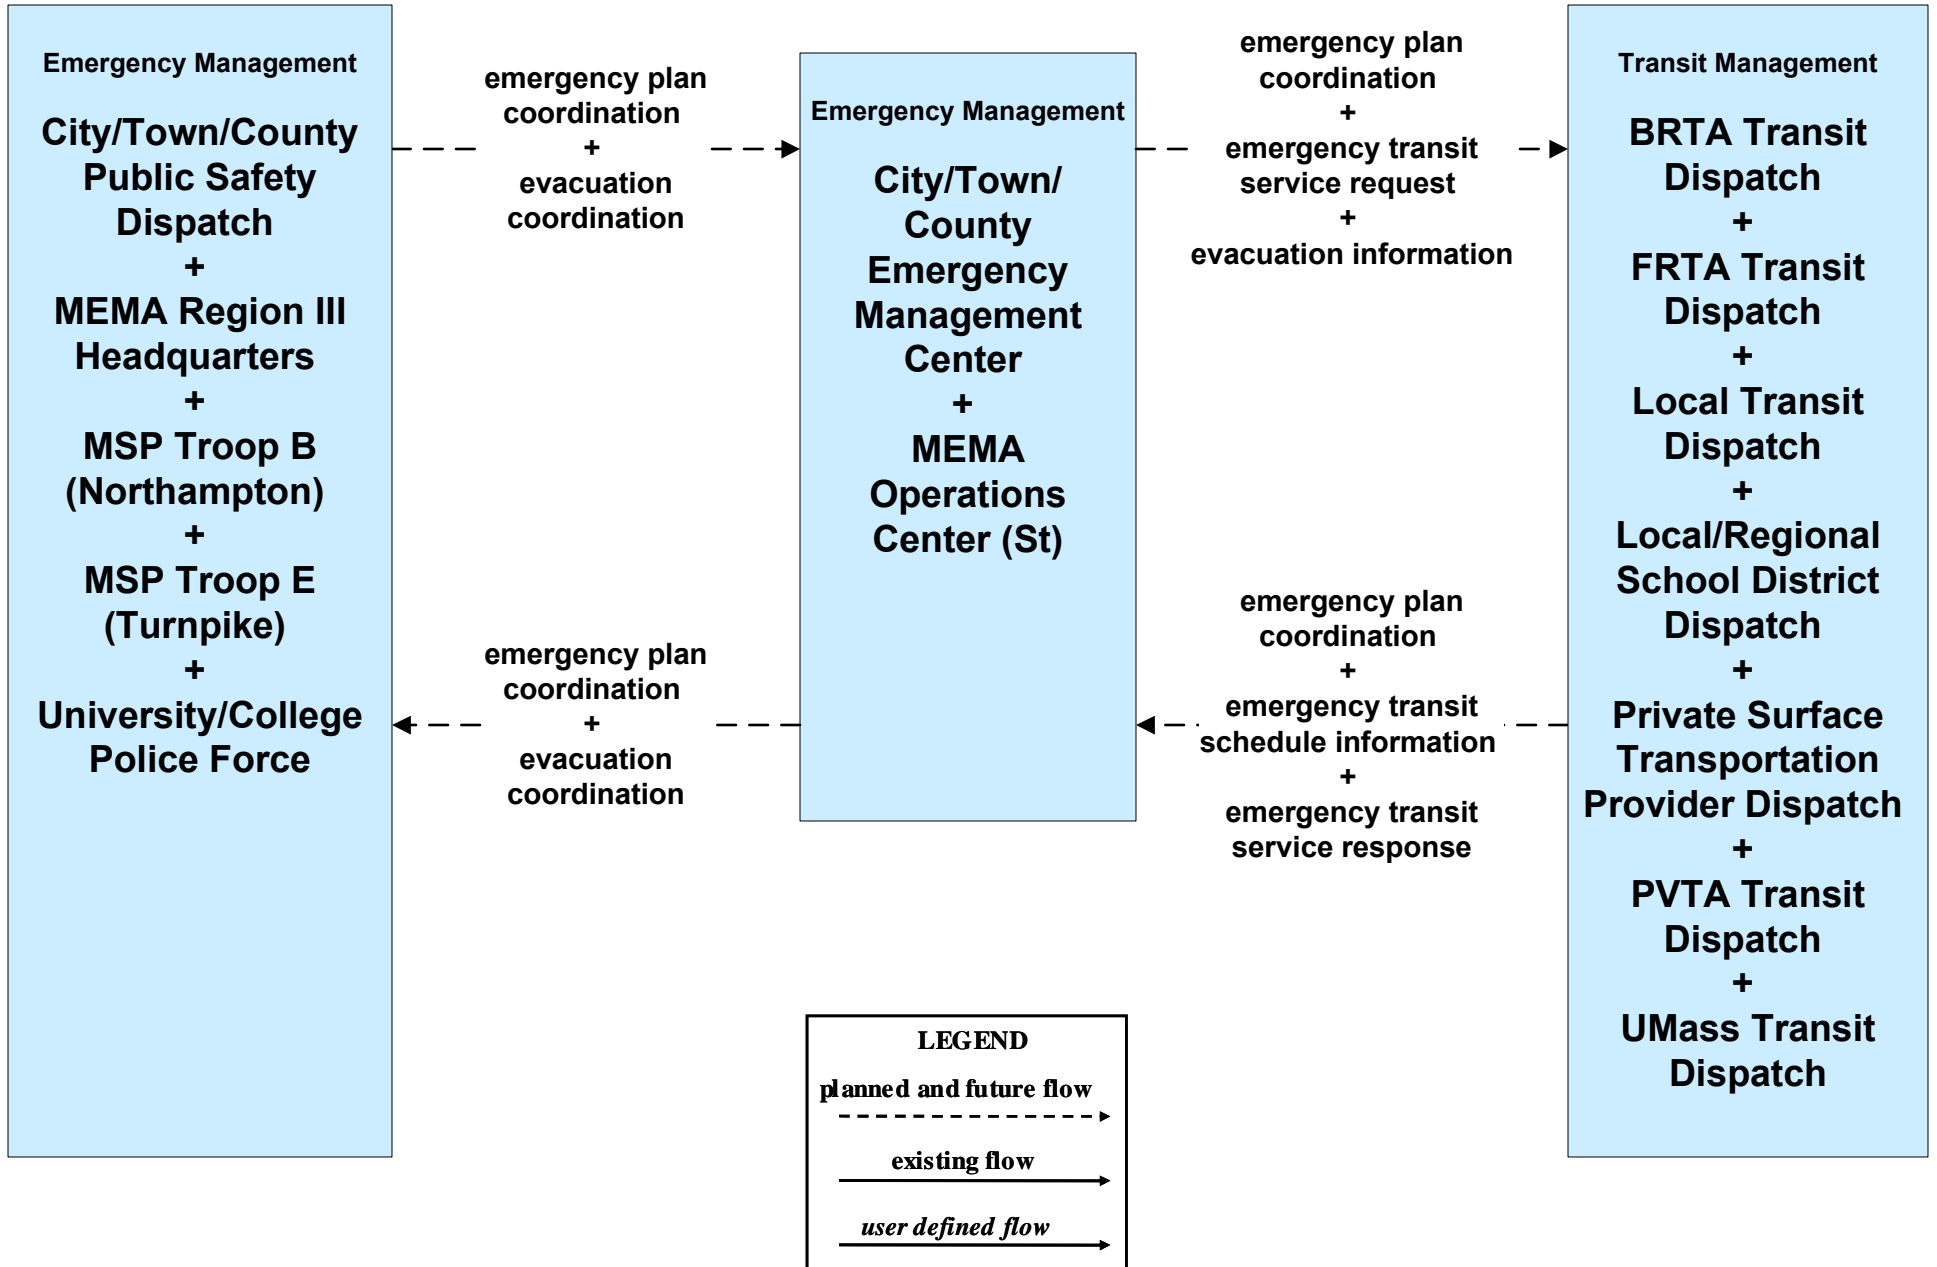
Emergency Management

City/Town/County Public Safety Dispatch
+
MEMA Region III Headquarters
+
MSP Troop B (Northampton)
+
MSP Troop E (Turnpike)
+
University/College Police Force

emergency plan coordination
+
evacuation coordination

emergency plan coordination
+
evacuation coordination

Emergency Management

City/Town/County Emergency Management Center
+
MEMA Operations Center (St)

emergency plan coordination
+
emergency transit service request
+
evacuation information

emergency plan coordination
+
emergency transit schedule information
+
emergency transit service response

Transit Management

BRTA Transit Dispatch
+
FRTA Transit Dispatch
+
Local Transit Dispatch
+
Local/Regional School District Dispatch
+
Private Surface Transportation Provider Dispatch
+
PVTA Transit Dispatch
+
UMass Transit Dispatch

LEGEND
planned and future flow
existing flow
user defined flow